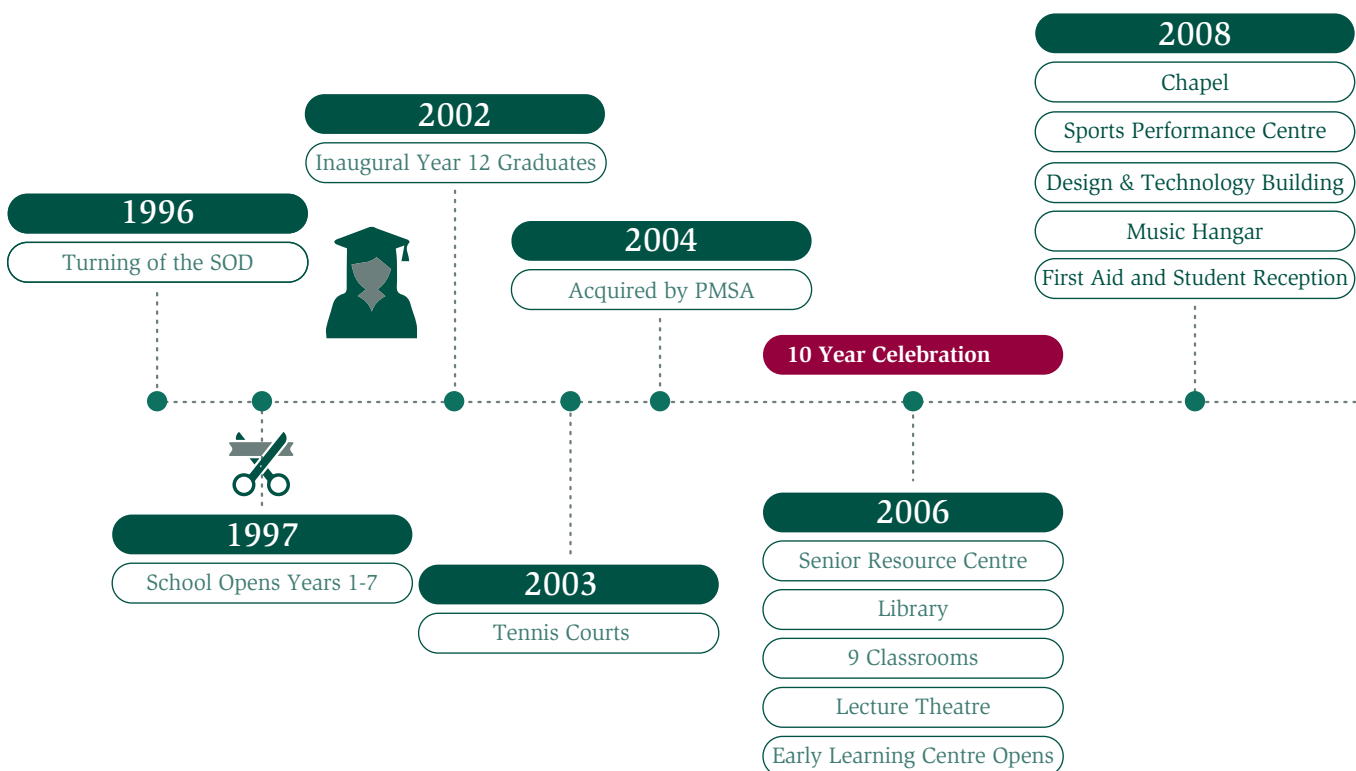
1996

Turning of the SOD

1997

School Opens Years 1-7

2002

Inaugural Year 12 Graduates

2003

Tennis Courts

2004

Acquired by PMSA

10 Year Celebration

2006

Senior Resource Centre

Library

9 Classrooms

Lecture Theatre

Early Learning Centre Opens

2008

Chapel

Sports Performance Centre

Design & Technology Building

Music Hangar

First Aid and Student Reception